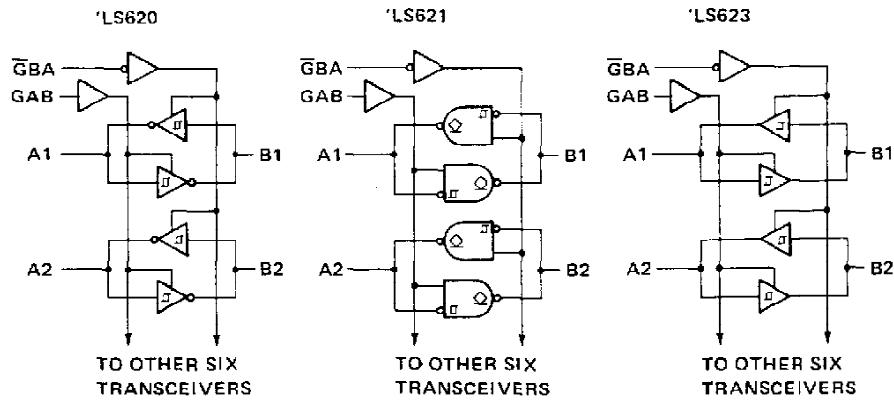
'LS620

$\overline{G}$BA

GAB

A1

B1

A2

B2

TO OTHER SIX TRANSCEIVERS

'LS621

$\overline{G}$BA

GAB

A1

B1

A2

B2

TO OTHER SIX TRANSCEIVERS

'LS623

$\overline{G}$BA

GAB

A1

B1

A2

B2

TO OTHER SIX TRANSCEIVERS